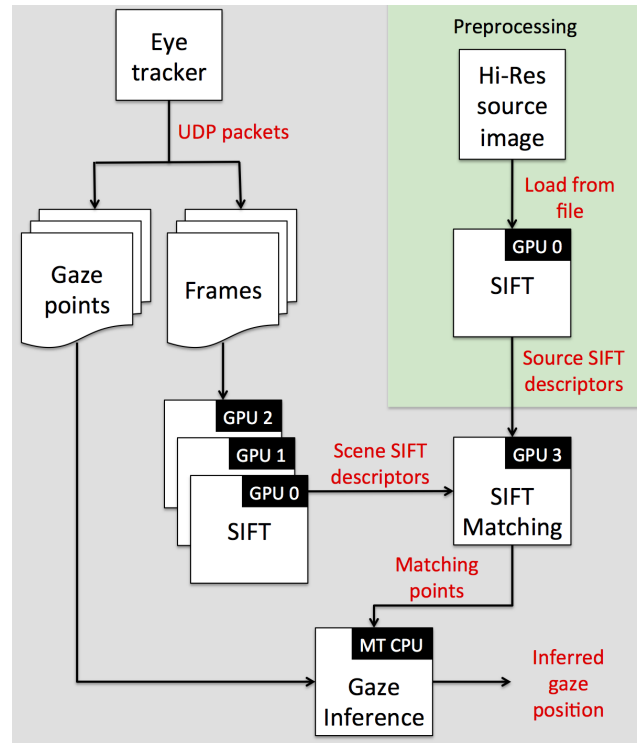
Eye tracker

UDP packets

Gaze points

Frames

Preprocessing

Hi-Res source image

Load from file

GPU 0

SIFT

Source SIFT descriptors

GPU 2

GPU 1

GPU 0

SIFT

Scene SIFT descriptors

GPU 3

SIFT Matching

Matching points

MT CPU

Gaze Inference

Inferred gaze position